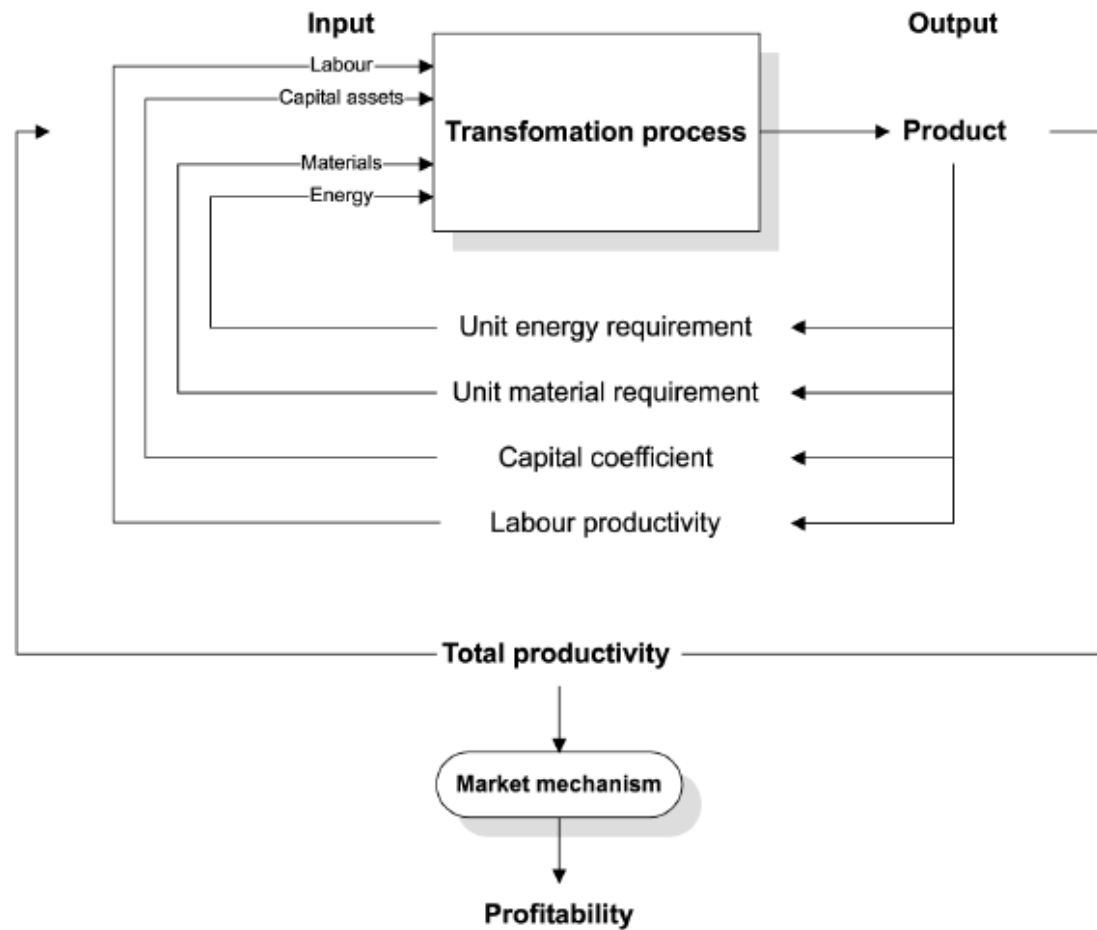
Input

Output

Labour

Capital assets

Materials

Energy

Transfomation process

Product

Unit energy requirement

Unit material requirement

Capital coefficient

Labour productivity

Total productivity

Market mechanism

Profitability